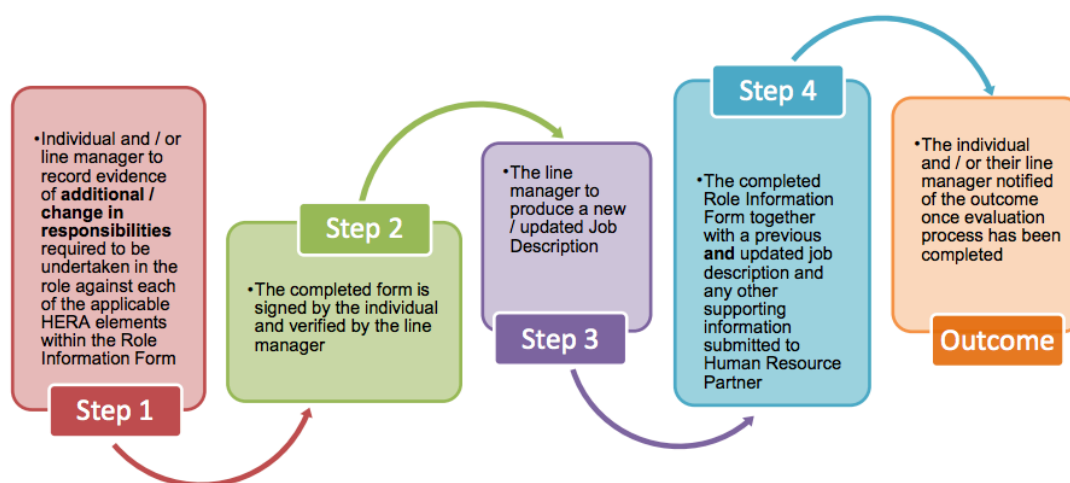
•Individual and / or line manager to record evidence of **additional / change in responsibilities** required to be undertaken in the role against each of the applicable HERA elements within the Role Information Form

Step 1

Step 2

•The completed form is signed by the individual and verified by the line manager

•The line manager to produce a new / updated Job Description

Step 3

Step 4

•The completed Role Information Form together with a previous **and** updated job description and any other supporting information submitted to Human Resource Partner

•The individual and / or their line manager notified of the outcome once evaluation process has been completed

Outcome